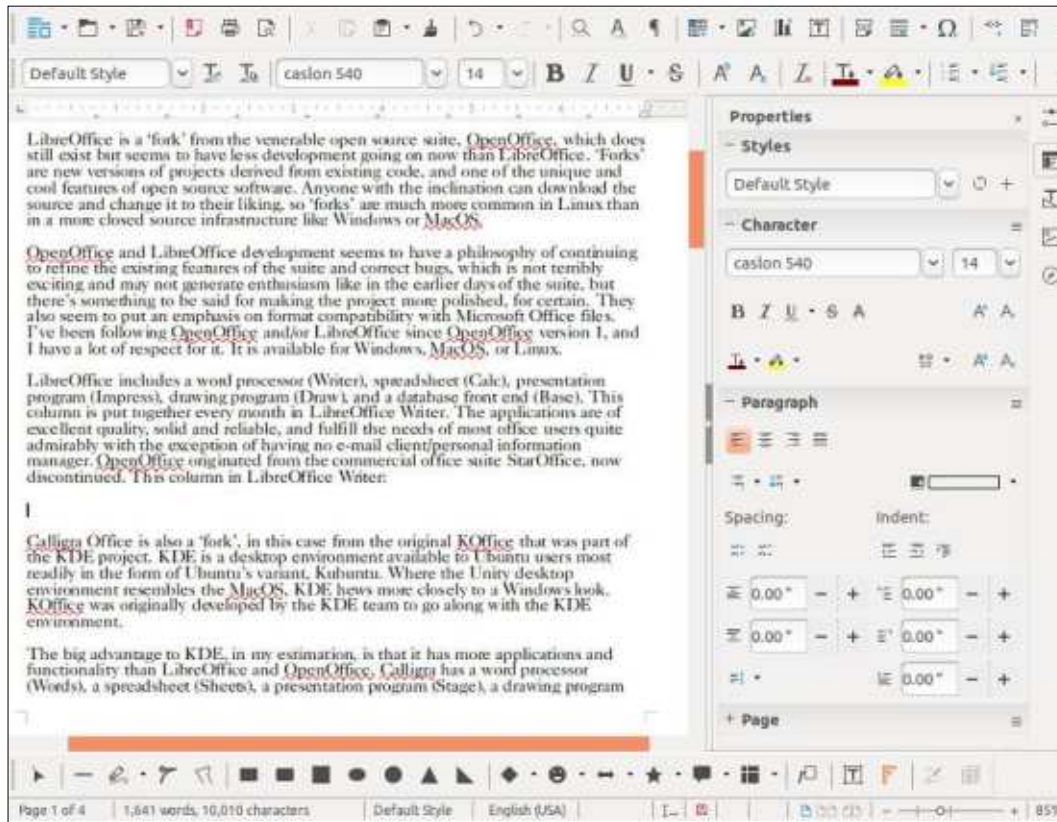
Default Style | caslon 540 | 14 | B I U S

LibreOffice is a 'fork' from the venerable open source suite, OpenOffice, which does still exist but seems to have less development going on now than LibreOffice. 'Forks' are new versions of projects derived from existing code, and one of the unique and cool features of open source software. Anyone with the inclination can download the source and change it to their liking, so 'forks' are much more common in Linux than in a more closed source infrastructure like Windows or MacOS.

OpenOffice and LibreOffice development seems to have a philosophy of continuing to refine the existing features of the suite and correct bugs, which is not terribly exciting and may not generate enthusiasm like in the earlier days of the suite, but there's something to be said for making the project more polished, for certain. They also seem to put an emphasis on format compatibility with Microsoft Office files. I've been following OpenOffice and/or LibreOffice since OpenOffice version 1, and I have a lot of respect for it. It is available for Windows, MacOS, or Linux.

LibreOffice includes a word processor (Writer), spreadsheet (Calc), presentation program (Impress), drawing program (Draw), and a database front end (Base). This column is put together every month in LibreOffice Writer. The applications are of excellent quality, solid and reliable, and fulfill the needs of most office users quite admirably with the exception of having no e-mail client/personal information manager. OpenOffice originated from the commercial office suite StarOffice, now discontinued. This column in LibreOffice Writer:

Calligra Office is also a 'fork', in this case from the original KOffice that was part of the KDE project. KDE is a desktop environment available to Ubuntu users most readily in the form of Ubuntu's variant, Kubuntu. Where the Unity desktop environment resembles the MacOS, KDE hews more closely to a Windows look. KOffice was originally developed by the KDE team to go along with the KDE environment.

The big advantage to KDE, in my estimation, is that it has more applications and functionality than LibreOffice and OpenOffice. Calligra has a word processor (Words), a spreadsheet (Sheets), a presentation program (Stage), a drawing program

Properties
Styles
Default Style
Character
caslon 540 | 14
Paragraph
Spacing: Indent:
0.00" 0.00"
0.00" 0.00"
0.00"
Page

Page 1 of 4 | 1,641 words, 10,010 characters | Default Style | English (USA) | 85